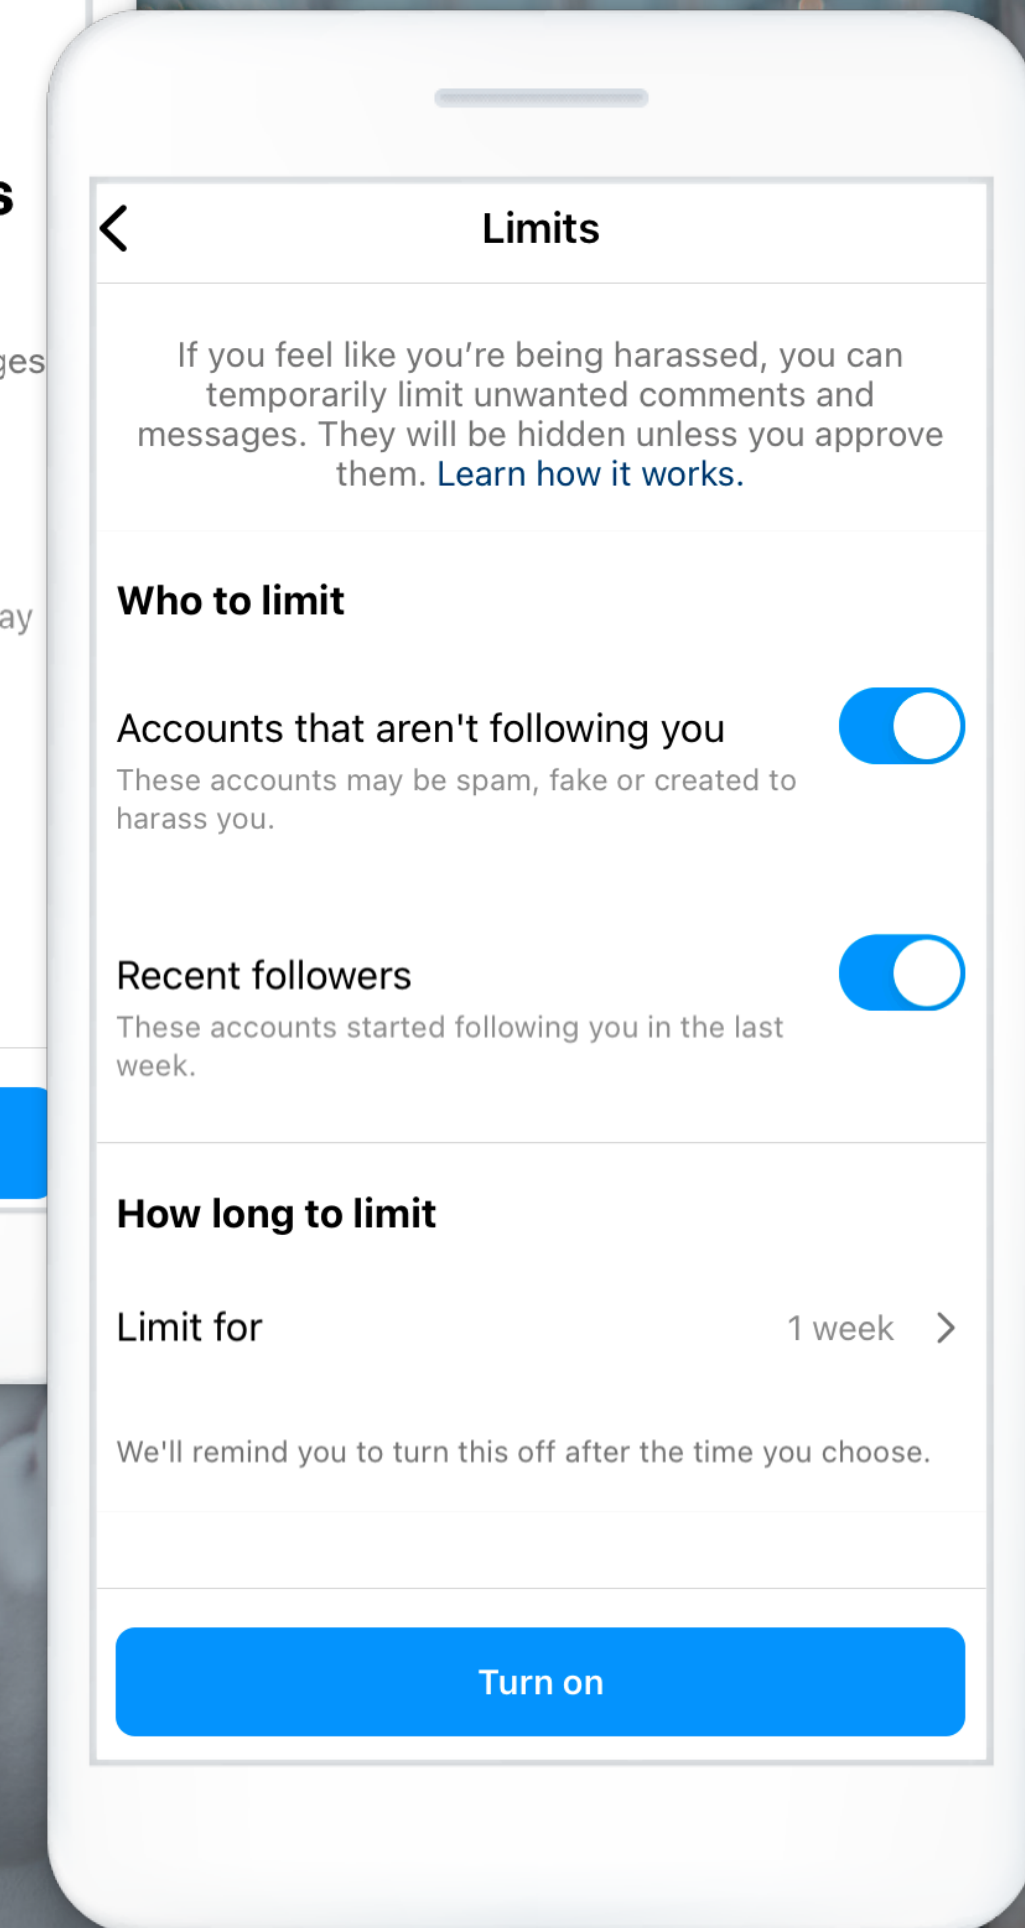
s

ges

ay

Limits

If you feel like you're being harassed, you can temporarily limit unwanted comments and messages. They will be hidden unless you approve them. Learn how it works.

Who to limit

Accounts that aren't following you
These accounts may be spam, fake or created to harass you.

Recent followers
These accounts started following you in the last week.

How long to limit

Limit for 1 week

We'll remind you to turn this off after the time you choose.

Turn on